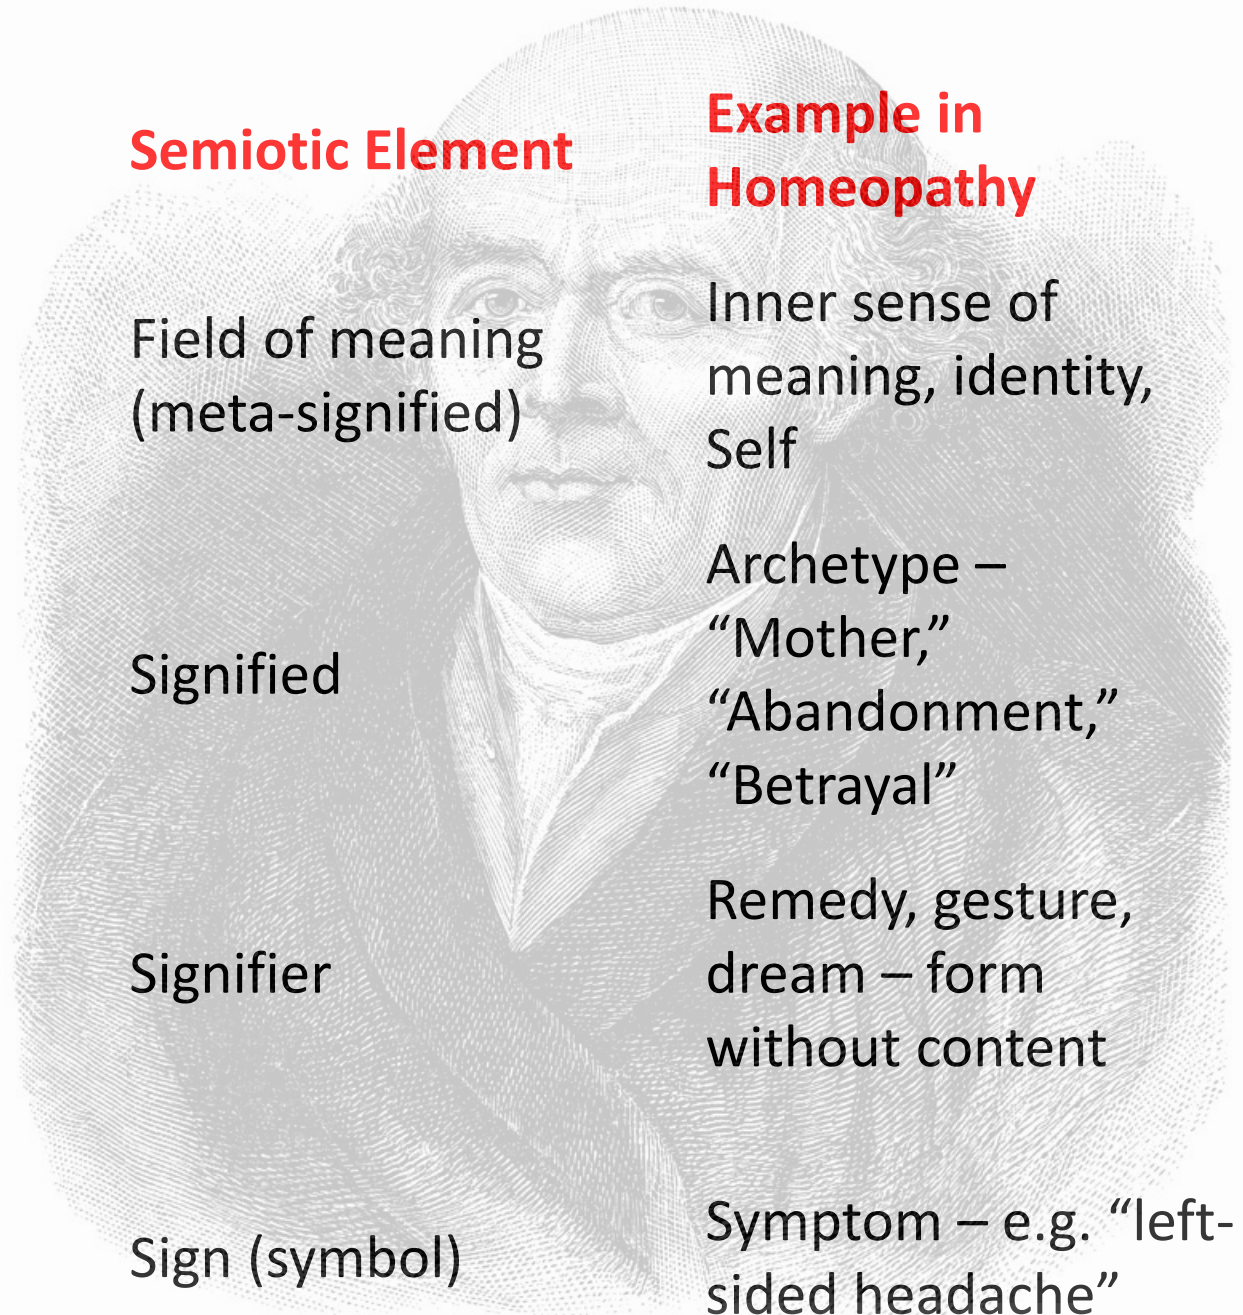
| Semiotic Element | Example in Homeopathy |
|---|---|
| Field of meaning (meta-signified) | Inner sense of meaning, identity, Self |
| Signified | Archetype – “Mother,” “Abandonment,” “Betrayal” |
| Signifier | Remedy, gesture, dream – form without content |
| Sign (symbol) | Symptom – e.g. “left-sided headache” |